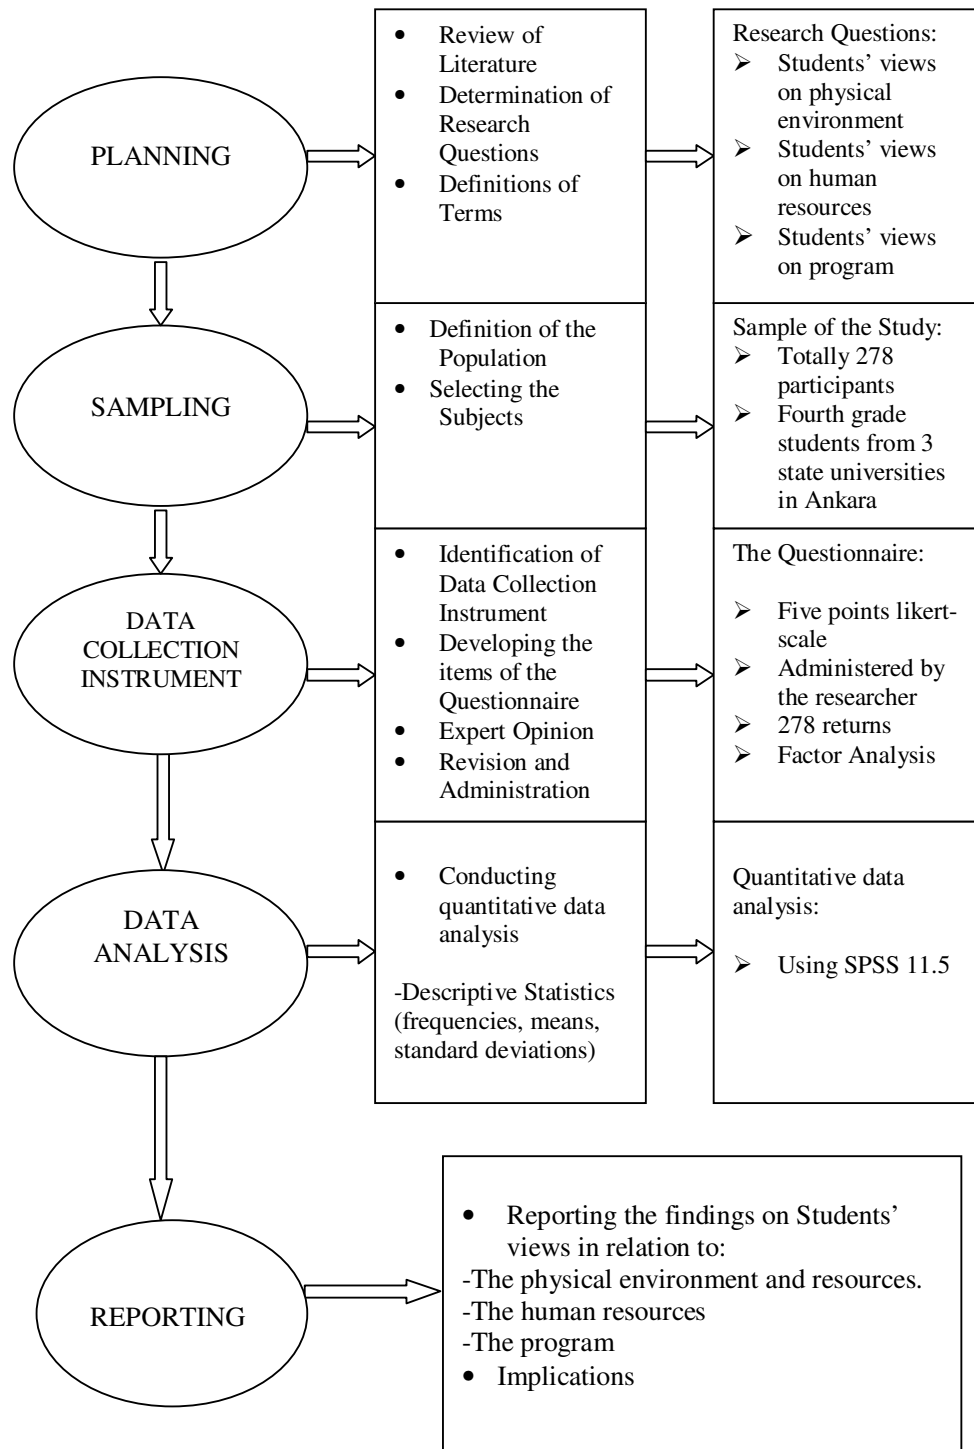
PLANNING

• Review of Literature
• Determination of Research Questions
• Definitions of Terms

Research Questions:
➢ Students' views on physical environment
➢ Students' views on human resources
➢ Students' views on program

SAMPLING

• Definition of the Population
• Selecting the Subjects

Sample of the Study:
➢ Totally 278 participants
➢ Fourth grade students from 3 state universities in Ankara

DATA COLLECTION INSTRUMENT

• Identification of Data Collection Instrument
• Developing the items of the Questionnaire
• Expert Opinion
• Revision and Administration

The Questionnaire:

➢ Five points likert-scale
➢ Administered by the researcher
➢ 278 returns
➢ Factor Analysis

DATA ANALYSIS

• Conducting quantitative data analysis

-Descriptive Statistics (frequencies, means, standard deviations)

Quantitative data analysis:

➢ Using SPSS 11.5

REPORTING

• Reporting the findings on Students' views in relation to:
-The physical environment and resources.
-The human resources
-The program
• Implications